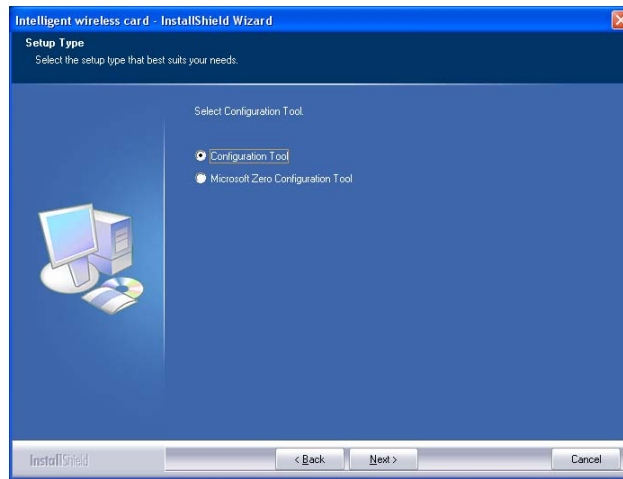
Intelligent wireless card - InstallShield Wizard

Setup Type
Select the setup type that best suits your needs.

Select Configuration Tool.

Configuration Tool
Microsoft Zero Configuration Tool

InstallShield

< Back
Next >
Cancel